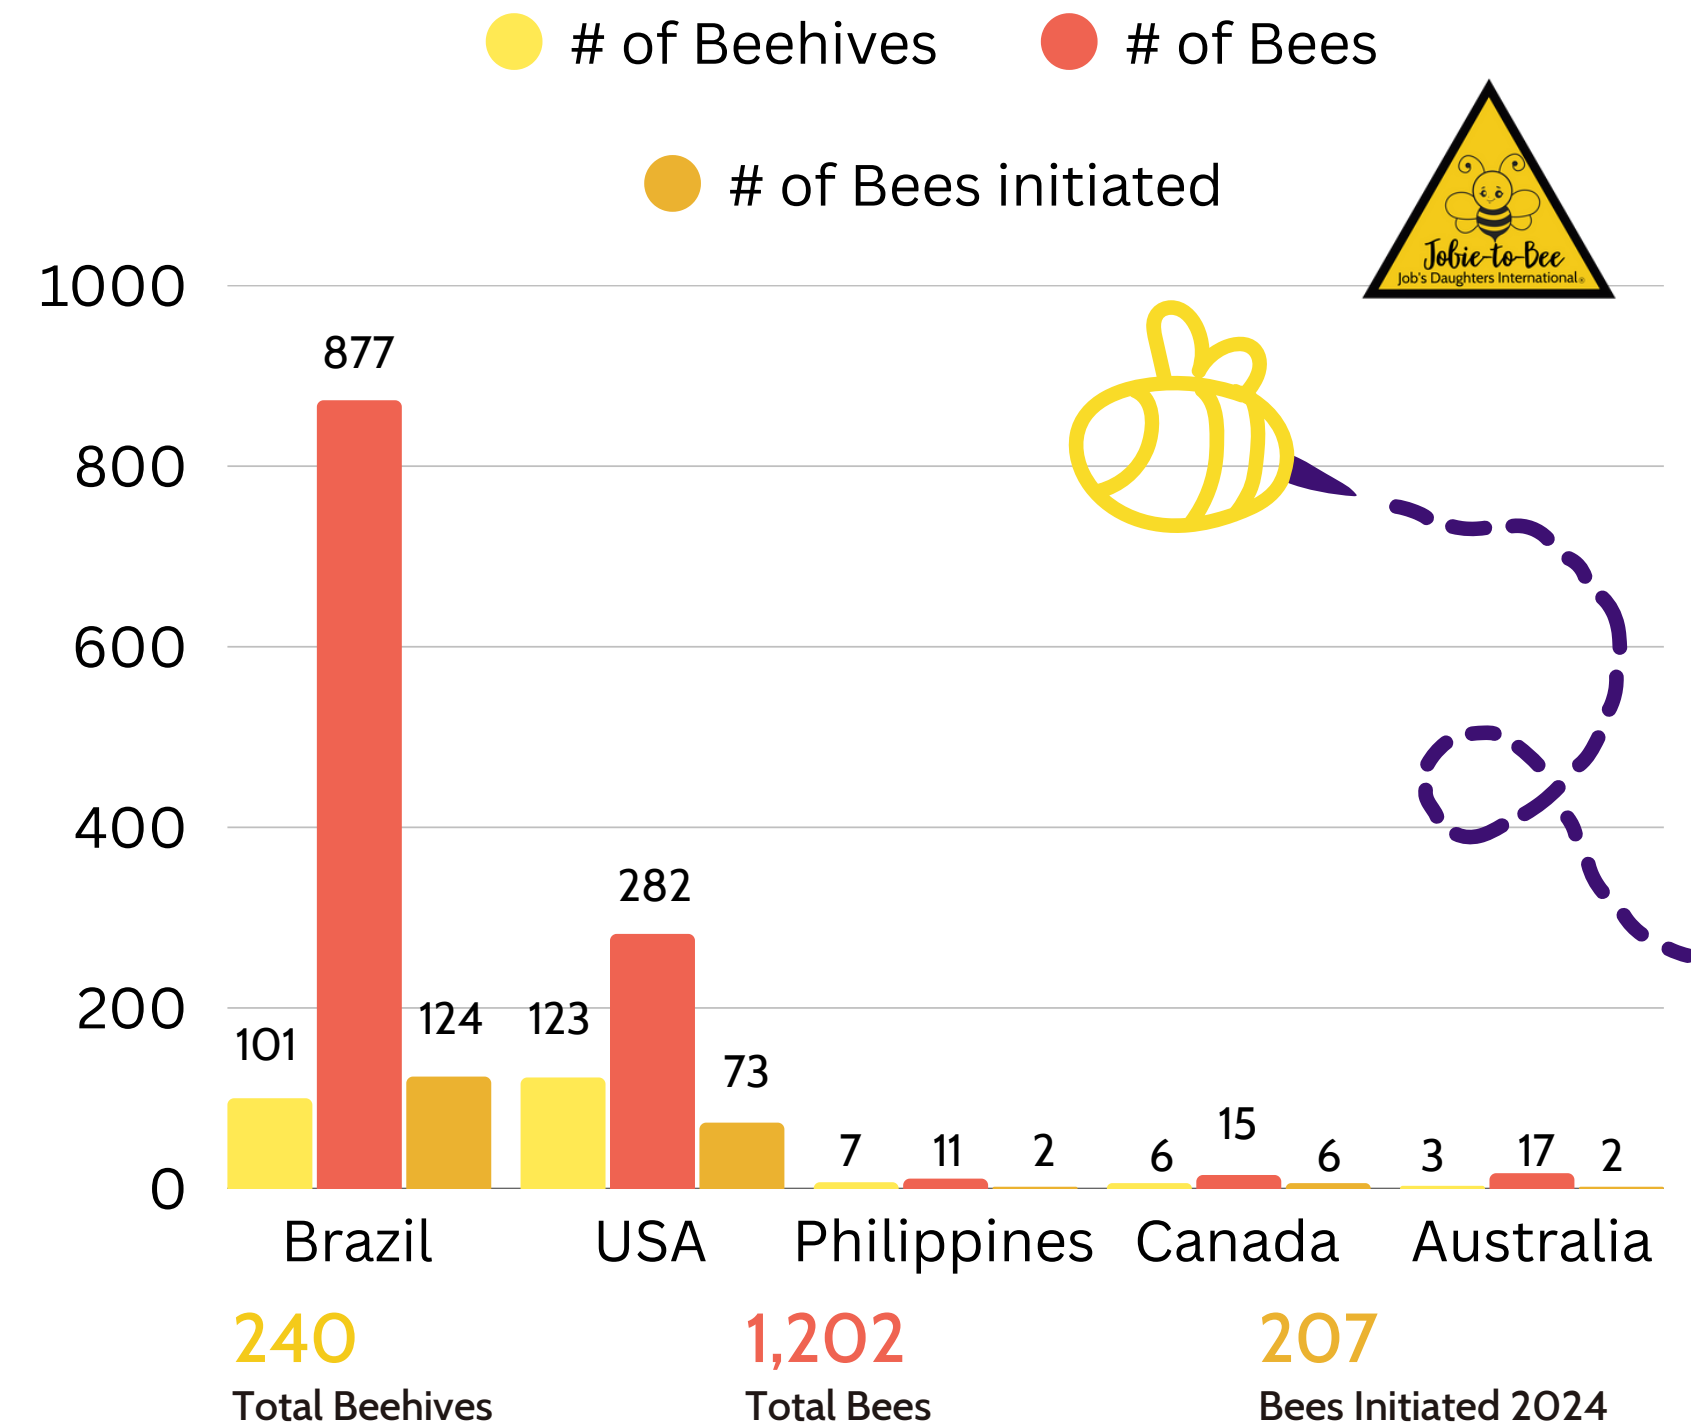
# of Beehives # of Bees

# of Bees initiated

Jobie-to-Bee
Job's Daughters International

1000
800
600
400
200
0

| | # of Beehives | # of Bees | # of Bees initiated |
|---|---|---|---|
| Brazil | 101 | 877 | 124 |
| USA | 123 | 282 | 73 |
| Philippines | 7 | 11 | 2 |
| Canada | 6 | 15 | 6 |
| Australia | 3 | 17 | 2 |

240
Total Beehives

1,202
Total Bees

207
Bees Initiated 2024